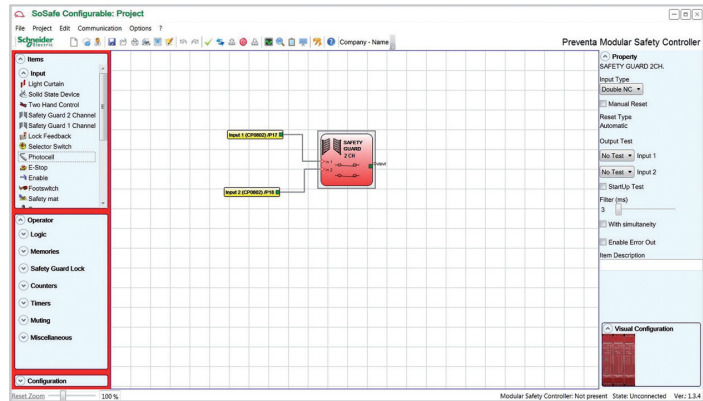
SoSafe Configurable: Project

File Project Edit Communication Options ?

Schneider Electric

Company - Name

Preventa Modular Safety Controller

Items

Input
Light Curtain
Solid State Device
Two Hand Control
Safety Guard 2 Channel
Safety Guard 1 Channel
Lock Feedback
Selector Switch
Photocell
E-Stop
Enable
Footswitch
Safety mat

Operator

Logic

Memories

Safety Guard Lock

Counters

Timers

Muting

Miscellaneous

Configuration

Input 1 (CP0002) IP17

Input 2 (CP0002) IP18

SAFETY GUARD 2 CH.

In 1

In 2

Output

Property
SAFETY GUARD 2CH.

Input Type
Double NC

Manual Reset

Reset Type
Automatic

Output Test

No Test Input 1

No Test Input 2

StartUp Test

Filter (ms)
3

With simultaneity

Enable Error Out

Item Description

Visual Configuration

Reset Zoom 100 %

Modular Safety Controller: Not present State: Unconnected Ver.: 1.3.4